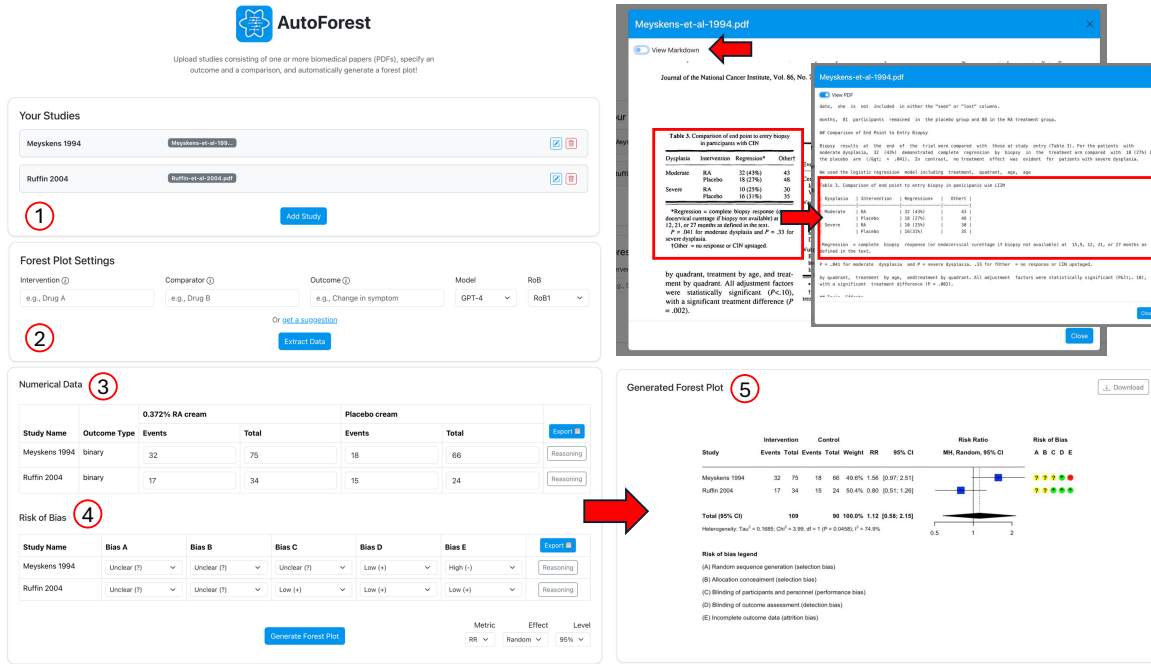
AutoForest

Upload studies consisting of one or more biomedical papers (PDFs), specify an outcome and a comparison, and automatically generate a forest plot!

Your Studies

Meyskens 1994 Meyskens-et-al-199...

Ruffin 2004 Ruffin-et-al-2004.pdf

1

Add Study

Forest Plot Settings

Intervention ⓘ Comparator ⓘ Outcome ⓘ Model RoB

e.g., Drug A e.g., Drug B e.g., Change in symptom GPT-4 RoB1

Or get a suggestion

2

Extract Data

Numerical Data 3

| | | 0.372% RA cream | | Placebo cream | | Export |
|---|---|---|---|---|---|---|
| Study Name | Outcome Type | Events | Total | Events | Total | |
| Meyskens 1994 | binary | 32 | 75 | 18 | 66 | Reasoning |
| Ruffin 2004 | binary | 17 | 34 | 15 | 24 | Reasoning |

Risk of Bias 4

| Study Name | Bias A | Bias B | Bias C | Bias D | Bias E | Export |
|---|---|---|---|---|---|---|
| Meyskens 1994 | Unclear (?) | Unclear (?) | Unclear (?) | Low (+) | High (-) | Reasoning |
| Ruffin 2004 | Unclear (?) | Unclear (?) | Low (+) | Low (+) | Low (+) | Reasoning |

Generate Forest Plot

Metric Effect Level
RR Random 95%

Meyskens-et-al-1994.pdf

View Markdown

Journal of the National Cancer Institute, Vol. 86, No. 7

Table 3. Comparison of end point to entry biopsy in participants with CIN

| Dysplasia | Intervention | Regression* | Other† |
|---|---|---|---|
| Moderate | RA | 32 (43%) | 43 |
| | Placebo | 18 (27%) | 48 |
| Severe | RA | 10 (25%) | 30 |
| | Placebo | 16 (31%) | 35 |

*Regression = complete biopsy response (or endocervical curettage if biopsy not available) at 12, 21, or 27 months as defined in the text.
P = .041 for moderate dysplasia and P = .33 for severe dysplasia.
†Other = no response or CIN upstaged.

by quadrant, treatment by age, and treatment by quadrant. All adjustment factors were statistically significant (P<.10), with a significant treatment difference (P = .002).

Meyskens-et-al-1994.pdf

View PDF

date, she is not included in either the "seen" or "lost" column.

months, 81 participants remained in the placebo group and 88 in the RA treatment group.

## Comparison of End Point to Entry Biopsy

Biopsy results at the end of the trial were compared with those at study entry (Table 3). For the patients with moderate dysplasia, 32 (43%) demonstrated complete regression by biopsy in the treatment arm compared with 18 (27%) in the placebo arm (&gt; = .041). In contrast, no treatment effect was evident for patients with severe dysplasia.

We used the logistic regression model including treatment, quadrant, age, age

Table 3. Comparison of end point to entry biopsy in participants with CIN

| Dysplasia | Intervention | Regression+ | Other† |
|---|---|---|---|
| Moderate | RA | 32 (43%) | 43 |
| | Placebo | 18 (27%) | 48 |
| Severe | RA | 10 (25%) | 30 |
| | Placebo | 16(31%) | 35 |

Regression = complete biopsy response (or endocervical curettage if biopsy not available) at 15,9, 12, 21, or 27 months as defined in the text.

P = .041 for moderate dysplasia and P = severe dysplasia. .33 for †Other = no response or CIN upstaged.

by quadrant, treatment by age, andtreatment by quadrant. All adjustment factors were statistically significant (P&lt;.10), with a significant treatment difference (P = .002).

Close

Generated Forest Plot 5

Download

| Study | Intervention Events | Total | Control Events | Total | Weight | RR | 95% CI |
|---|---|---|---|---|---|---|---|
| Meyskens 1994 | 32 | 75 | 18 | 66 | 49.6% | 1.56 | [0.97; 2.51] |
| Ruffin 2004 | 17 | 34 | 15 | 24 | 50.4% | 0.80 | [0.51; 1.26] |
| Total (95% CI) | | 109 | | 90 | 100.0% | 1.12 | [0.58; 2.15] |

Heterogeneity: Tau² = 0.1685; Chi² = 3.99, df = 1 (P = 0.0458); I² = 74.9%

Risk Ratio
MH, Random, 95% CI
0.5 1 2

Risk of Bias
A B C D E
? ? ? + -
? ? + + +

Risk of bias legend
(A) Random sequence generation (selection bias)
(B) Allocation concealment (selection bias)
(C) Blinding of participants and personnel (performance bias)
(D) Blinding of outcome assessment (detection bias)
(E) Incomplete outcome data (attrition bias)